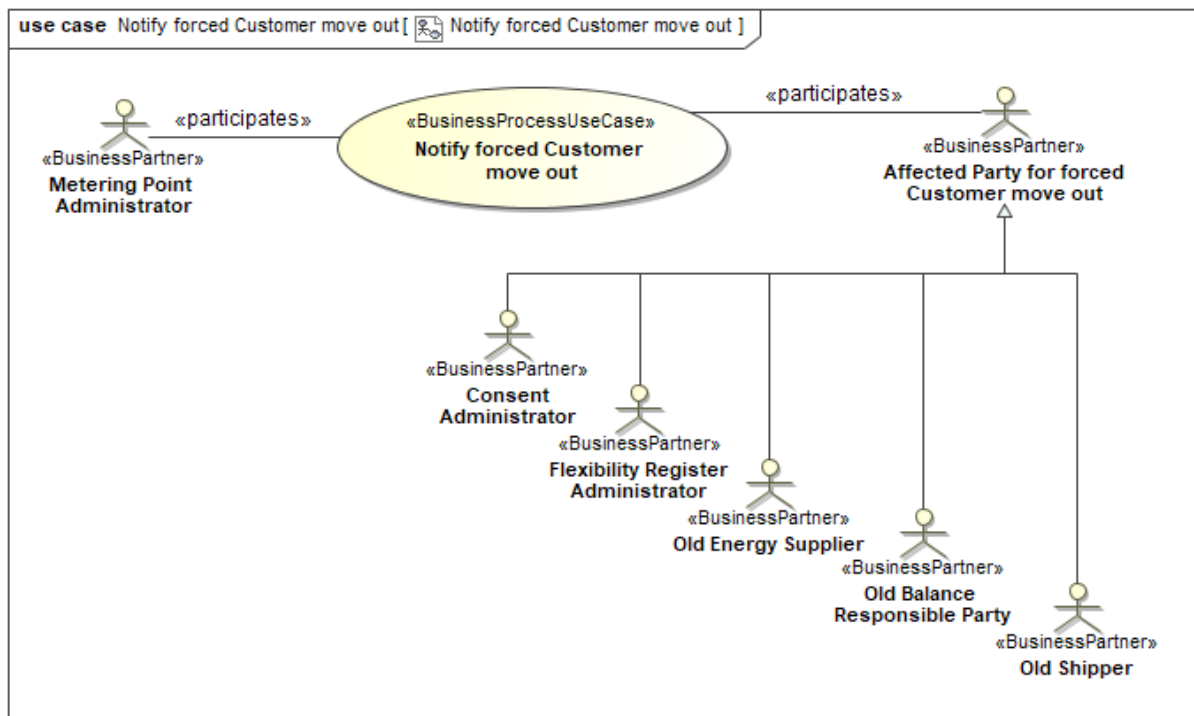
use case Notify forced Customer move out [ Notify forced Customer move out ]

«participates»

«BusinessPartner»
Metering Point Administrator

«BusinessProcessUseCase»
Notify forced Customer move out

«participates»

«BusinessPartner»
Affected Party for forced Customer move out

«BusinessPartner»
Consent Administrator

«BusinessPartner»
Flexibility Register Administrator

«BusinessPartner»
Old Energy Supplier

«BusinessPartner»
Old Balance Responsible Party

«BusinessPartner»
Old Shipper